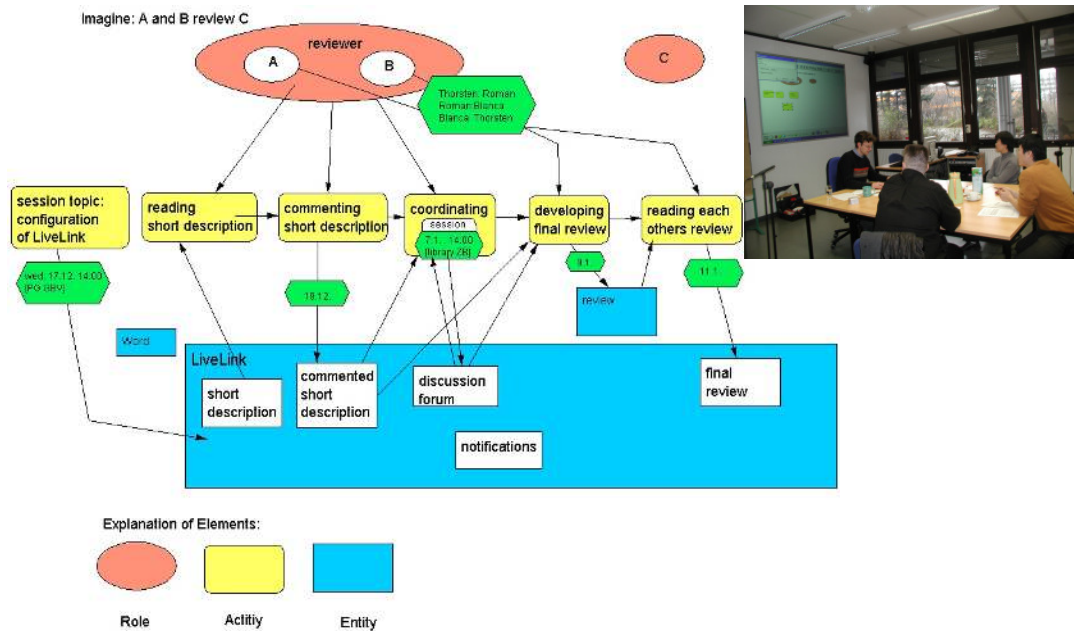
Imagine: A and B review C

reviewer

A

B

C

Thorsten: Roman
Roman: Bianca
Bianca: Thorsten

session topic: configuration of LiveLink

reading short description

commenting short description

coordinating

session

7.1. 14:00
[library ZB]

developing final review

reading each others review

wed. 17.12. 14:00
[PG GBV]

18.12.

9.1.

11.1.

review

Word

LiveLink

short description

commented short description

discussion forum

final review

notifications

Explanation of Elements:

Role

Actitiy

Entity